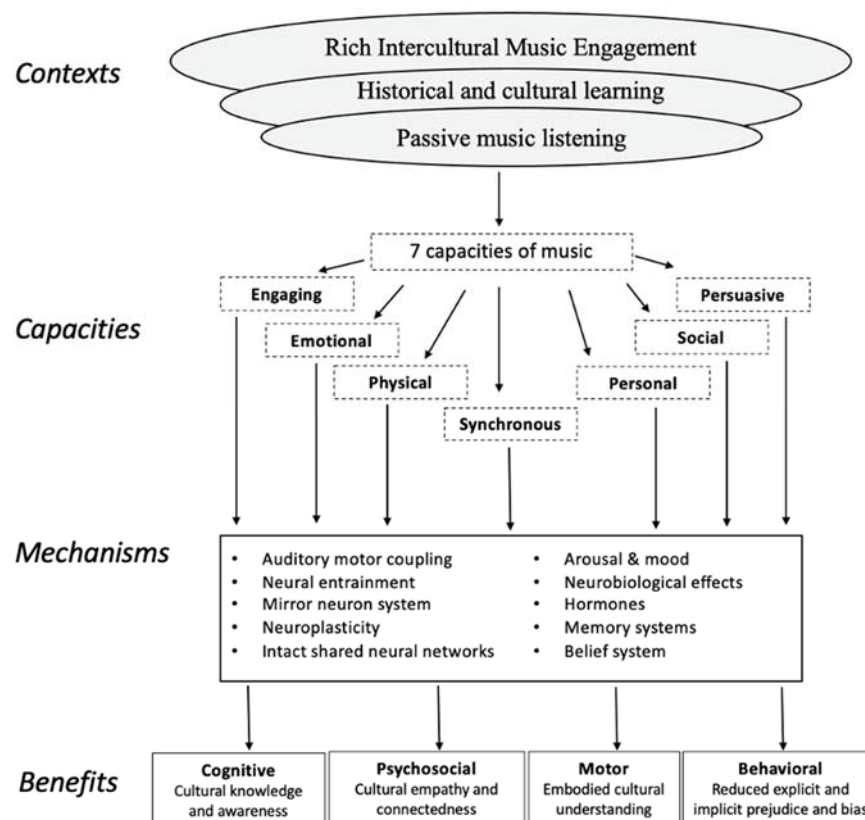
Contexts

Rich Intercultural Music Engagement

Historical and cultural learning

Passive music listening

7 capacities of music

Capacities

Engaging

Emotional

Physical

Synchronous

Personal

Social

Persuasive

Mechanisms

- Auditory motor coupling
- Neural entrainment
- Mirror neuron system
- Neuroplasticity
- Intact shared neural networks

- Arousal & mood
- Neurobiological effects
- Hormones
- Memory systems
- Belief system

Benefits

Cognitive
Cultural knowledge and awareness

Psychosocial
Cultural empathy and connectedness

Motor
Embodied cultural understanding

Behavioral
Reduced explicit and implicit prejudice and bias